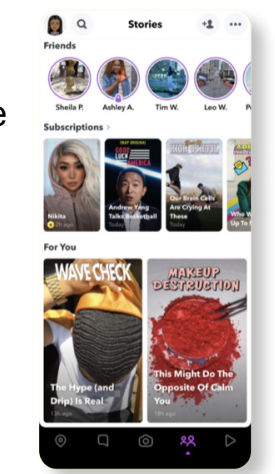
e

Stories

Friends

Sheila P.

Ashley A.

Tim W.

Leo W.

Subscriptions

Nikita

LUCK
AMERICA

Andrew Yang Talks Basketball

Today

Our Brain Cells Are Crying At These

Up To

For You

WAVE CHECK

The Hype (and Drip) Is Real

MAKEUP DESTRUCTION

This Might Do The Opposite Of Calm You